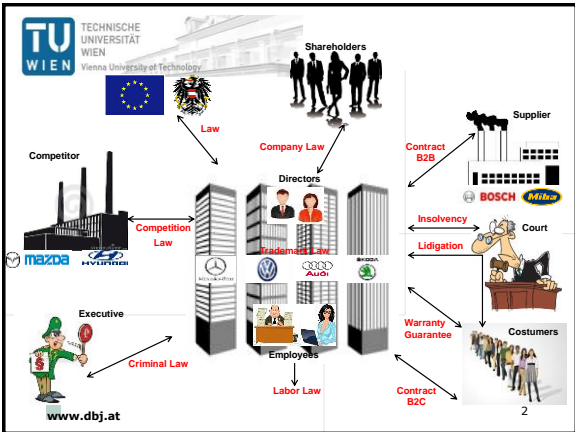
TU WIEN TECHNISCHE UNIVERSITÄT WIEN Vienna University of Technology

Shareholders

Law

Company Law

Supplier

Contract B2B

Competitor

Directors

BOSCH Miba

Competition Law

Insolvency

Court

Trademark Law

Lidigation

MAZDA HYUNDAI

Mercedes-Benz Audi ŠKODA

Executive

Warranty Guarantee

Costumers

Criminal Law

Employees

Labor Law

Contract B2C

www.dbj.at

2